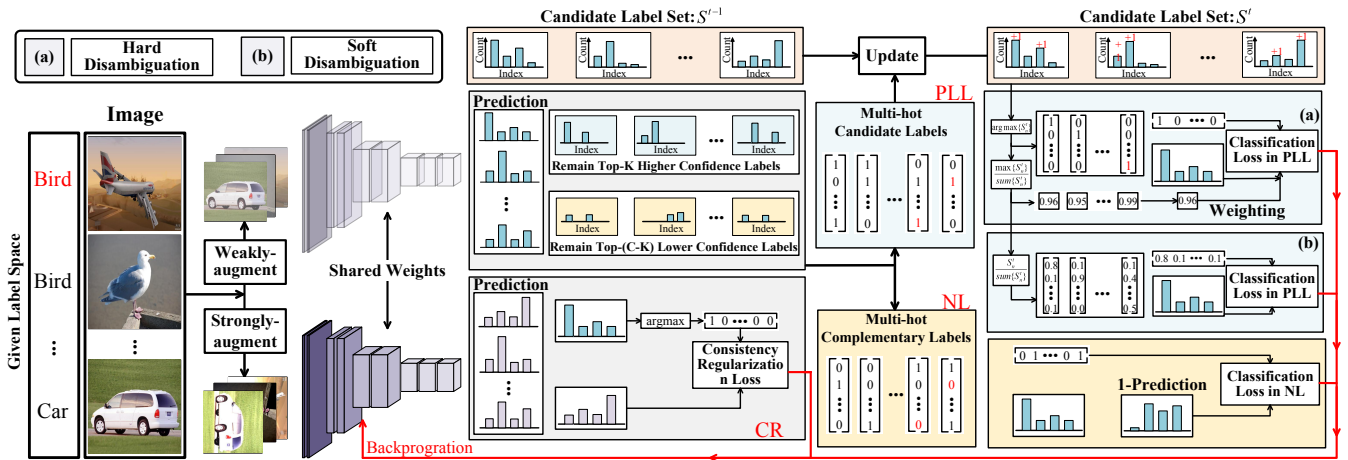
(a) Hard Disambiguation
(b) Soft Disambiguation

Image

Given Label Space
Bird
Bird
⋮
Car

Weakly-augment
Strongly-augment

Shared Weights

Candidate Label Set: $S^{t-1}$
Count
Index
Count
Index
...
Count
Index

Update

Candidate Label Set: $S^{t}$
Count
Index
+1
+1
Count
Index
+
+1
...
Count
Index
+1
+1

Prediction
Index
Index
...
Index
Remain Top-K Higher Confidence Labels
Index
Index
...
Index
Remain Top-(C-K) Lower Confidence Labels

PLL
Multi-hot Candidate Labels
$\begin{bmatrix}1\\0\\ \vdots\\1\end{bmatrix}$ $\begin{bmatrix}1\\1\\ \vdots\\0\end{bmatrix}$ ... $\begin{bmatrix}0\\1\\ \vdots\\1\end{bmatrix}$ $\begin{bmatrix}0\\1\\ \vdots\\0\end{bmatrix}$

(a)
$\arg\max\{S_i^t\}$
$\begin{bmatrix}1\\0\\ \vdots\\0\end{bmatrix}$ $\begin{bmatrix}0\\1\\ \vdots\\0\end{bmatrix}$ ... $\begin{bmatrix}0\\0\\ \vdots\\1\end{bmatrix}$
1 0 ••• 0
Classification Loss in PLL
$\frac{\max\{S_i^t\}}{sum\{S_i^t\}}$
0.96 0.95 ••• 0.99 0.96
Weighting

(b)
$\frac{S_i^t}{sum\{S_i^t\}}$
$\begin{bmatrix}0.8\\0.1\\ \vdots\\0.1\end{bmatrix}$ $\begin{bmatrix}0.1\\0.9\\ \vdots\\0\end{bmatrix}$ ... $\begin{bmatrix}0.1\\0.4\\ \vdots\\0.5\end{bmatrix}$
0.8 0.1 ••• 0.1
Classification Loss in PLL

Prediction
argmax
1 0 ••• 0 0
Consistency Regularization Loss
CR

NL
Multi-hot Complementary Labels
$\begin{bmatrix}0\\1\\ \vdots\\0\end{bmatrix}$ $\begin{bmatrix}0\\0\\ \vdots\\1\end{bmatrix}$ ... $\begin{bmatrix}1\\0\\ \vdots\\0\end{bmatrix}$ $\begin{bmatrix}1\\0\\ \vdots\\1\end{bmatrix}$

0 1 ••• 0 1
1-Prediction
Classification Loss in NL

Backprogration